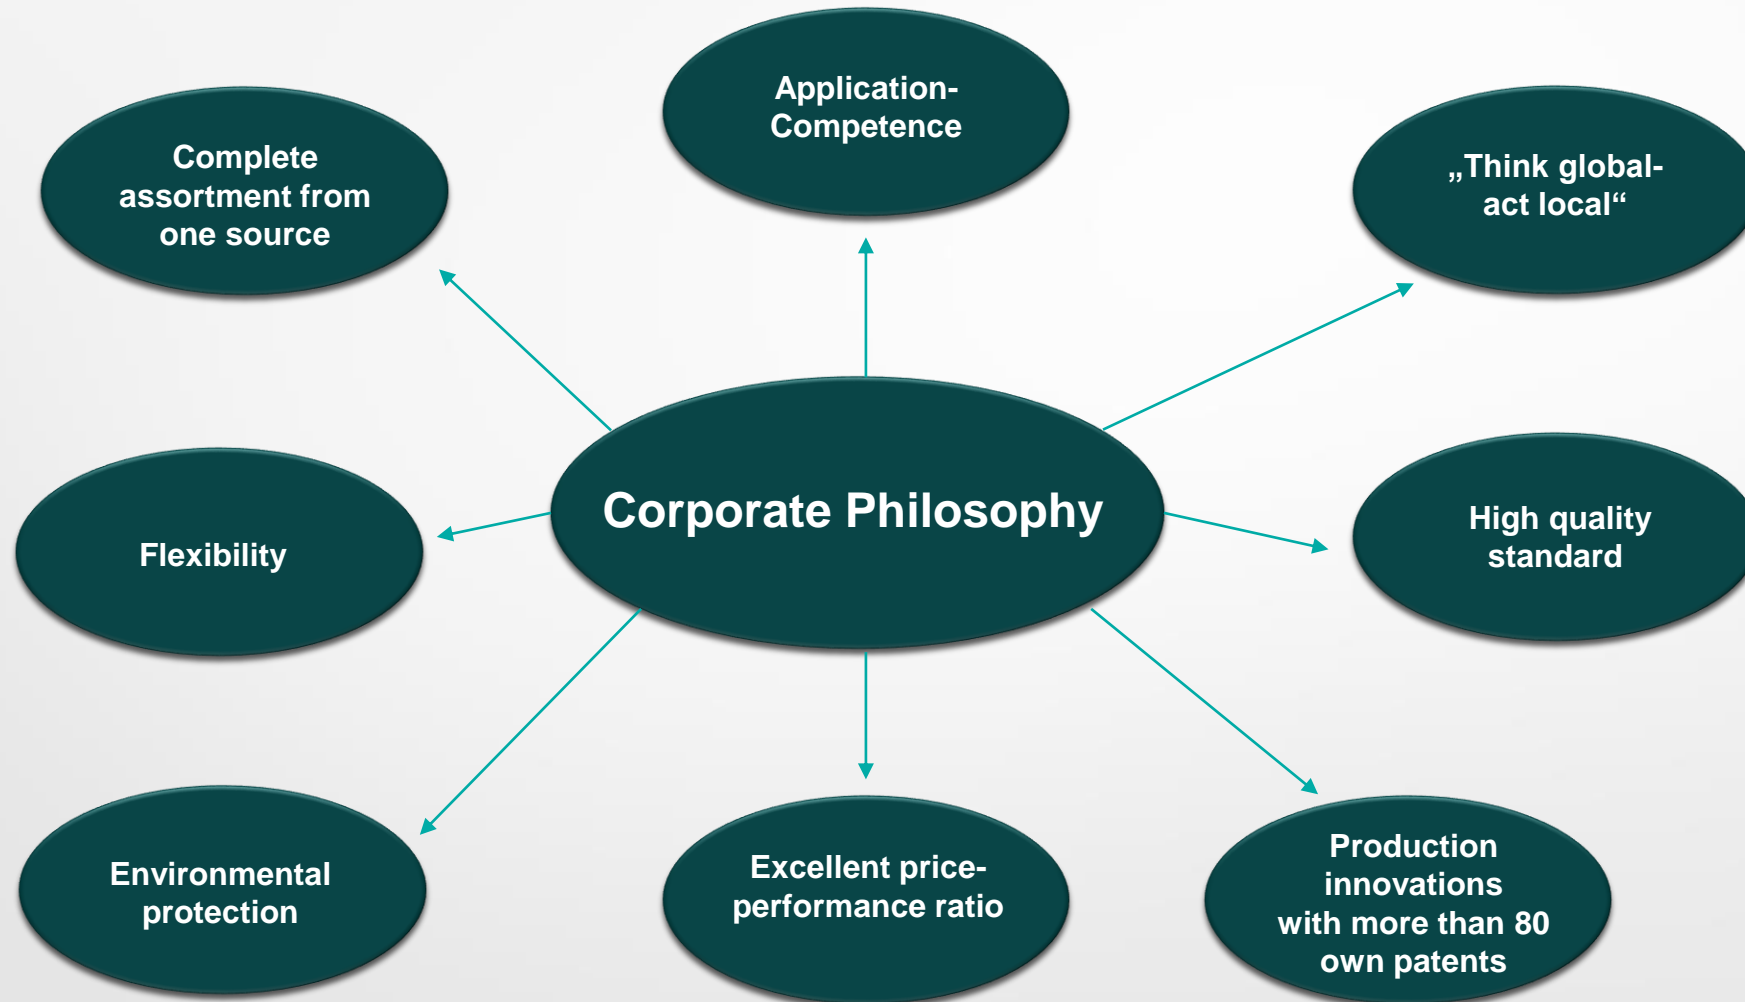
Application-Competence

Complete assortment from one source

„Think global-act local“

Corporate Philosophy

Flexibility

High quality standard

Environmental protection

Excellent price-performance ratio

Production innovations with more than 80 own patents